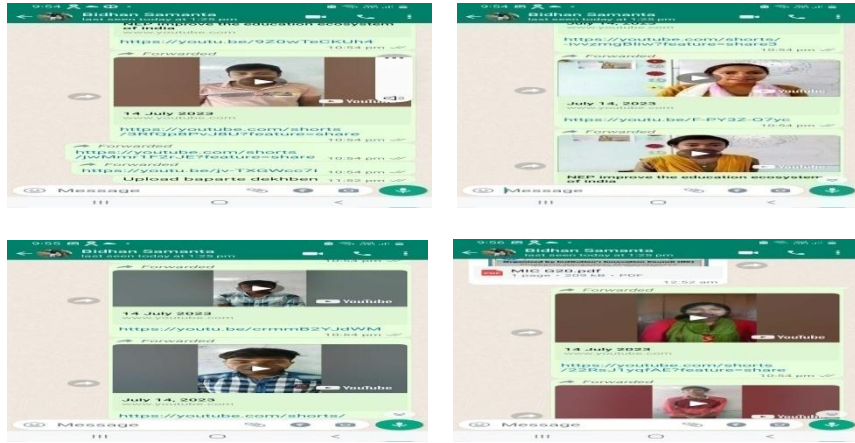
9:54
Bidhan Samanta
last seen today at 1:29 pm
NEP improve the education ecosystem of India
https://youtu.be/9Z0wTeCKUh4
10:54 pm
Forwarded
YouTube
14 July 2023
www.youtube.com
https://youtube.com/shorts/3RTqp8PvJBU?feature=share
10:54 pm
Forwarded
https://youtube.com/shorts/jwMmr1F2rJE?feature=share
10:54 pm
Forwarded
https://youtu.be/jv-TXGWcc7I
10:54 pm
Upload baparte dekhben
11:52 pm
Message

9:54
Bidhan Samanta
last seen today at 1:29 pm
https://youtube.com/shorts/-Ivvzmg8liw?feature=share3
10:54 pm
Forwarded
YouTube
July 14, 2023
www.youtube.com
https://youtu.be/F-PY3Z-G7yc
10:54 pm
Forwarded
YouTube
NEP improve the education ecosystem of India
Message

9:55
Bidhan Samanta
last seen today at 1:29 pm
10:54 pm
Forwarded
YouTube
14 July 2023
www.youtube.com
https://youtu.be/crmmB2YJdWM
10:54 pm
Forwarded
YouTube
July 14, 2023
www.youtube.com
https://youtube.com/shorts/
Message

9:56
Bidhan Samanta
last seen today at 1:29 pm
MIC G20.pdf
1 page • 209 kB • PDF
12:52 am
Forwarded
YouTube
14 July 2023
www.youtube.com
https://youtube.com/shorts/Z2RsJ1yqfAE?feature=share
10:54 pm
Forwarded
YouTube